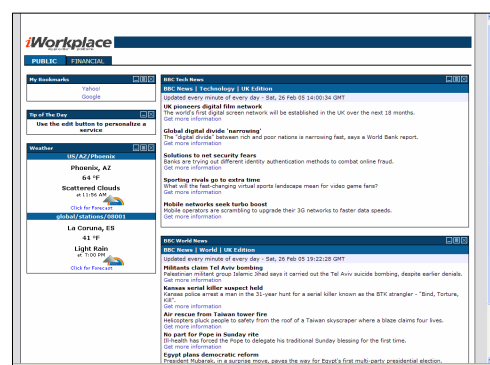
iWorkplace

PUBLIC FINANCIAL

My Bookmarks

Yahoo!
Google

Tip of The Day

Use the edit button to personalize a service

Weather

US/AZ/Phoenix

Phoenix, AZ
64 °F
Scattered Clouds
at 11:56 AM
Click for Forecast

global/stations/08001

La Coruna, ES
41 °F
Light Rain
at 7:00 PM
Click for Forecast

BBC Tech News

BBC News | Technology | UK Edition

Updated every minute of every day - Sat, 26 Feb 05 14:00:34 GMT

UK pioneers digital film network
The world's first digital screen network will be established in the UK over the next 18 months.
Get more information

Global digital divide 'narrowing'
The "digital divide" between rich and poor nations is narrowing fast, says a World Bank report.
Get more information

Solutions to net security fears
Banks are trying out different identity authentication methods to combat online fraud.
Get more information

Sporting rivals go to extra time
What will the fast-changing virtual sports landscape mean for video game fans?
Get more information

Mobile networks seek turbo boost
Mobile operators are scrambling to upgrade their 3G networks to faster data speeds.
Get more information

BBC World News

BBC News | World | UK Edition

Updated every minute of every day - Sat, 26 Feb 05 19:22:28 GMT

Militants claim Tel Aviv bombing
Palestinian militant group Islamic Jihad says it carried out the Tel Aviv suicide bombing, despite earlier denials.
Get more information

Kansas serial killer suspect held
Kansas police arrest a man in the 31-year hunt for a serial killer known as the BTK strangler - "Bind, Torture, Kill".
Get more information

Air rescue from Taiwan tower fire
Helicopters pluck people to safety from the roof of a Taiwan skyscraper where a blaze claims four lives.
Get more information

No part for Pope in Sunday rite
Ill-health has forced the Pope to delegate his traditional Sunday blessing for the first time.
Get more information

Egypt plans democratic reform
President Mubarak, in a surprise move, paves the way for Egypt's first multi-party presidential election.